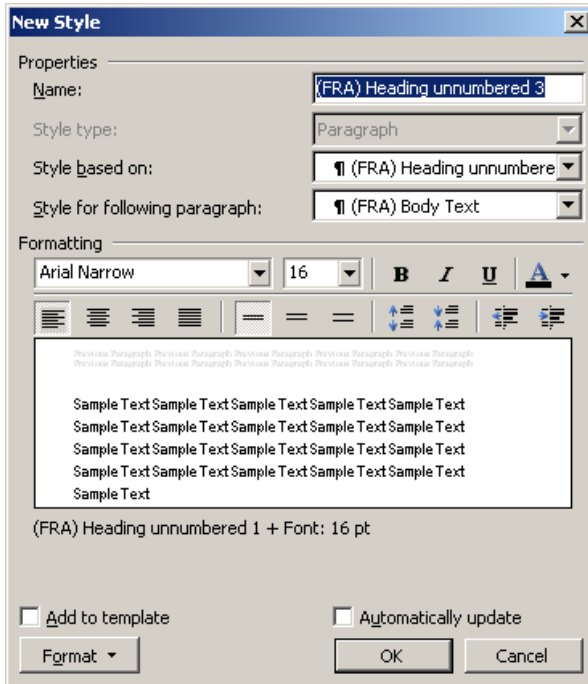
New Style

Properties

Name: (FRA) Heading unnumbered 3

Style type: Paragraph

Style based on: ¶ (FRA) Heading unnumbere

Style for following paragraph: ¶ (FRA) Body Text

Formatting

Arial Narrow 16 B I U A

Previous Paragraph Previous Paragraph Previous Paragraph Previous Paragraph Previous Paragraph Previous Paragraph Previous Paragraph Previous Paragraph Previous Paragraph Previous Paragraph

Sample Text Sample Text Sample Text Sample Text Sample Text Sample Text Sample Text Sample Text Sample Text Sample Text Sample Text Sample Text Sample Text Sample Text Sample Text Sample Text Sample Text Sample Text Sample Text Sample Text Sample Text

(FRA) Heading unnumbered 1 + Font: 16 pt

Add to template

Automatically update

Format

OK

Cancel